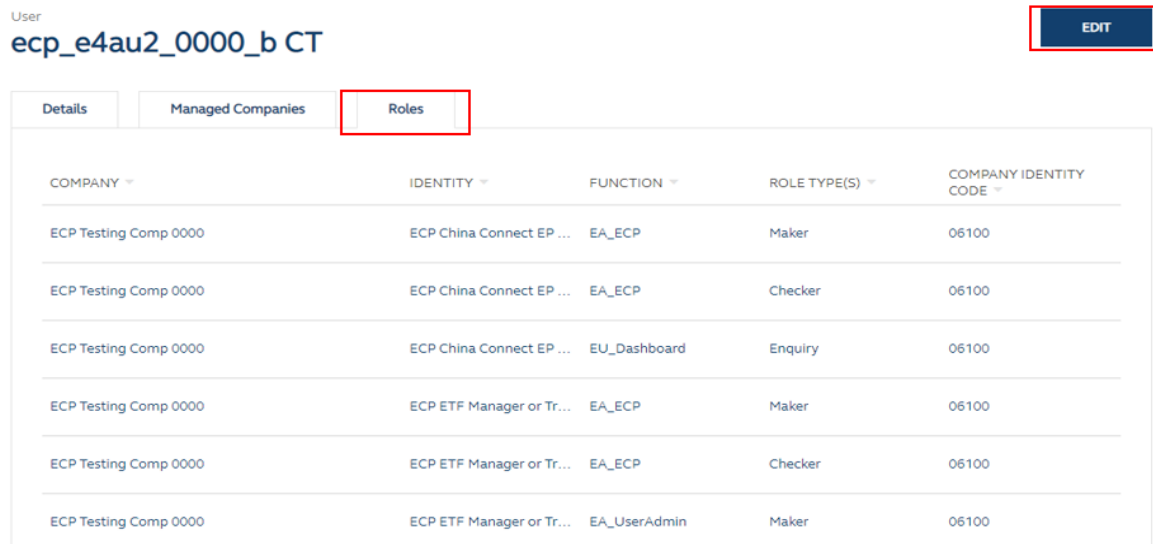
User
ecp_e4au2_0000_b CT

EDIT

Details | Managed Companies | Roles

| COMPANY | IDENTITY | FUNCTION | ROLE TYPE(S) | COMPANY IDENTITY CODE |
|---|---|---|---|---|
| ECP Testing Comp 0000 | ECP China Connect EP ... | EA_ECP | Maker | 06100 |
| ECP Testing Comp 0000 | ECP China Connect EP ... | EA_ECP | Checker | 06100 |
| ECP Testing Comp 0000 | ECP China Connect EP ... | EU_Dashboard | Enquiry | 06100 |
| ECP Testing Comp 0000 | ECP ETF Manager or Tr... | EA_ECP | Maker | 06100 |
| ECP Testing Comp 0000 | ECP ETF Manager or Tr... | EA_ECP | Checker | 06100 |
| ECP Testing Comp 0000 | ECP ETF Manager or Tr... | EA_UserAdmin | Maker | 06100 |